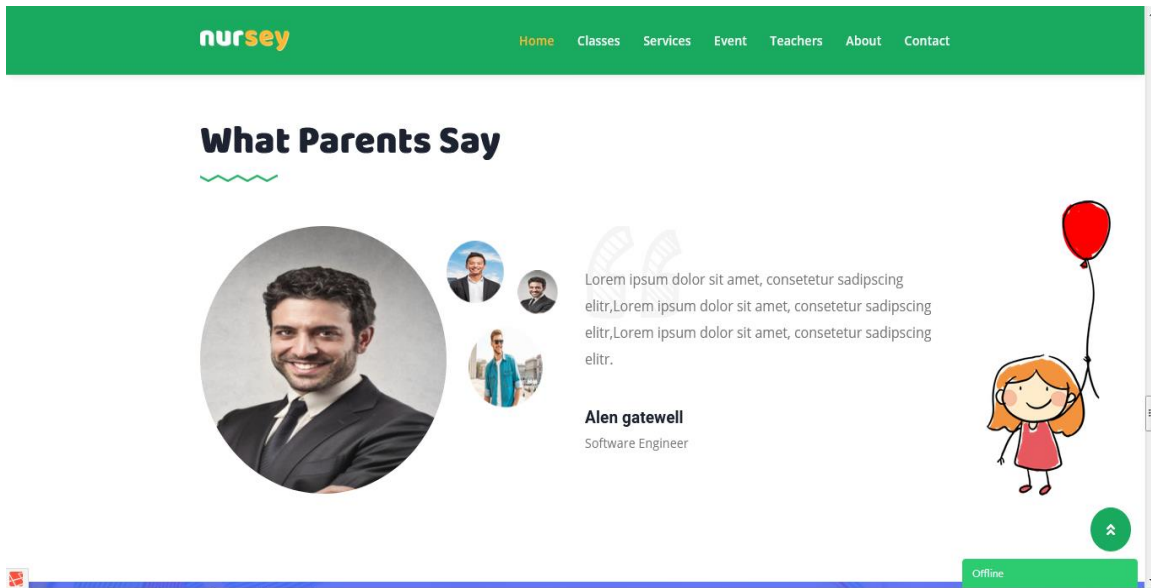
nursey

Home Classes Services Event Teachers About Contact

What Parents Say

Lorem ipsum dolor sit amet, consetetur sadipscing elitr,Lorem ipsum dolor sit amet, consetetur sadipscing elitr,Lorem ipsum dolor sit amet, consetetur sadipscing elitr.

Alen gatewell

Software Engineer

Offline